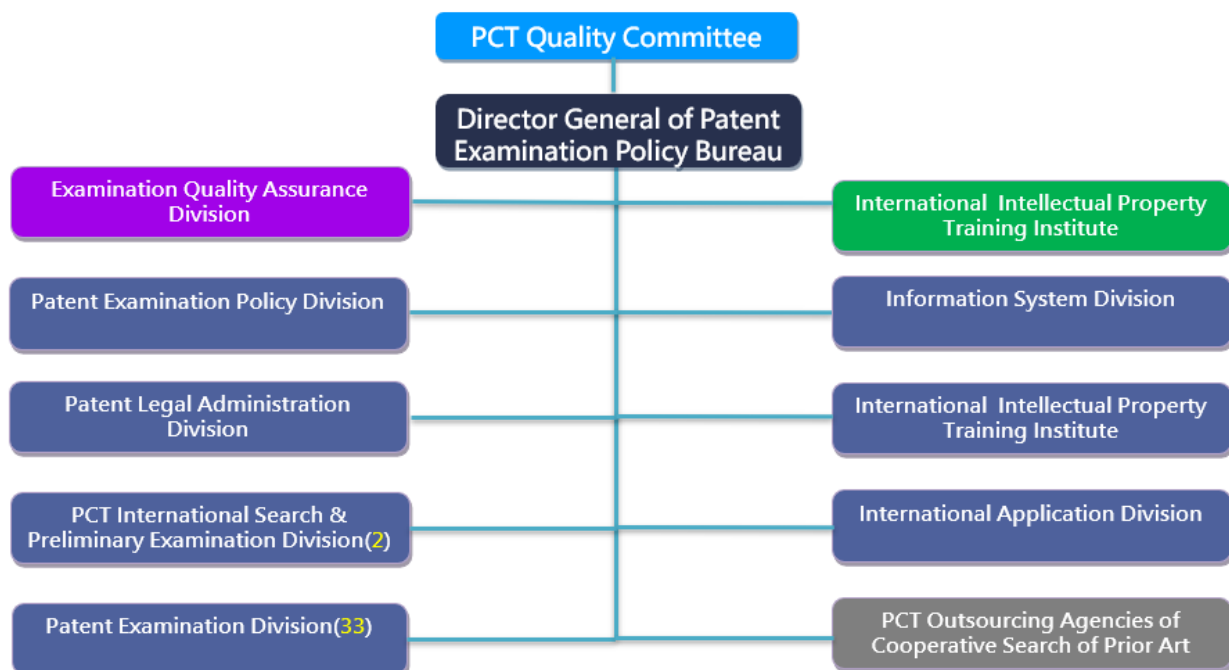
PCT Quality Committee

Director General of Patent Examination Policy Bureau

Examination Quality Assurance Division

International Intellectual Property Training Institute

Patent Examination Policy Division

Information System Division

Patent Legal Administration Division

International Intellectual Property Training Institute

PCT International Search & Preliminary Examination Division(2)

International Application Division

Patent Examination Division(33)

PCT Outsourcing Agencies of Cooperative Search of Prior Art